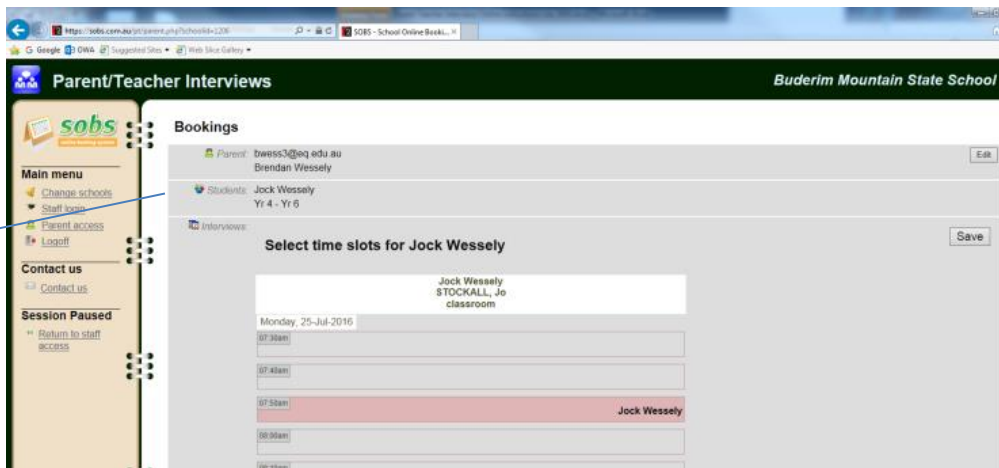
https://sobs.com.au/pt/parent.php?schoolid=1206
SOBS - School Online Booki... ×
G Google OWA Suggested Sites ▾ Web Slice Gallery ▾

Parent/Teacher Interviews
Buderim Mountain State School

sobs
online booking system

Main menu
Change schools
Staff login
Parent access
Logoff

Contact us
Contact us

Session Paused
Return to staff access

Bookings

Parent: bwess3@eq.edu.au
Brendan Wessely
Edit

Students: Jock Wessely
Yr 4 - Yr 6

Interviews:
Select time slots for Jock Wessely
Save

| Jock Wessely STOCKALL, Jo classroom |
|---|

Monday, 25-Jul-2016
07:30am
07:40am
07:50am Jock Wessely
08:00am
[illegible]